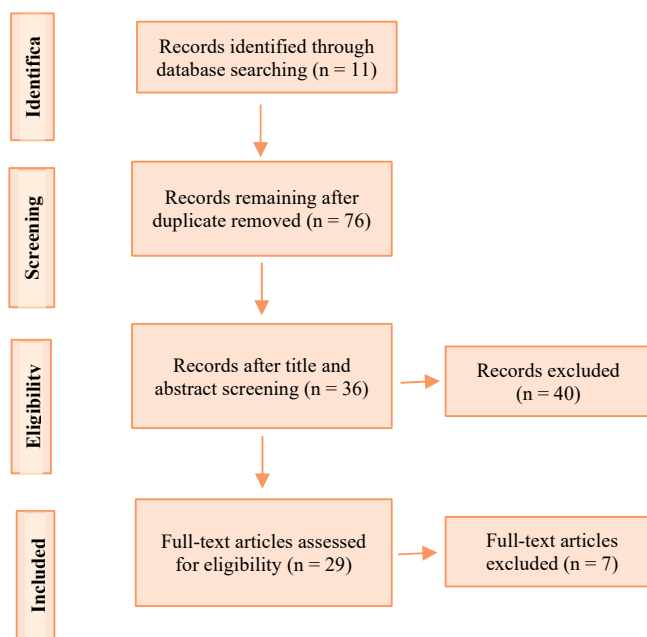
Identifica

Records identified through database searching (n = 11)

Screening

Records remaining after duplicate removed (n = 76)

Eligibility

Records after title and abstract screening (n = 36)

Records excluded (n = 40)

Included

Full-text articles assessed for eligibility (n = 29)

Full-text articles excluded (n = 7)